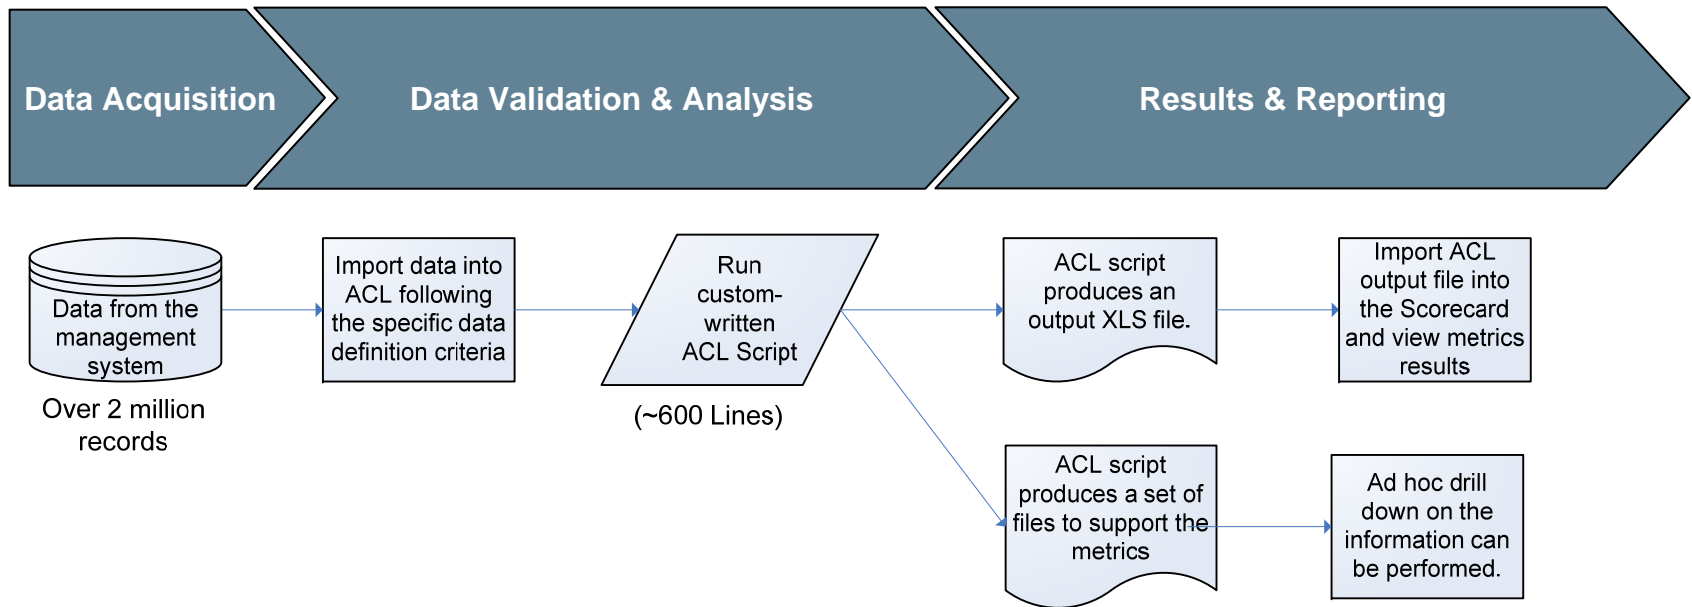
Data Acquisition

Data Validation & Analysis

Results & Reporting

Data from the management system

Over 2 million records

Import data into ACL following the specific data definition criteria

Run custom-written ACL Script

(~600 Lines)

ACL script produces an output XLS file.

Import ACL output file into the Scorecard and view metrics results

ACL script produces a set of files to support the metrics

Ad hoc drill down on the information can be performed.